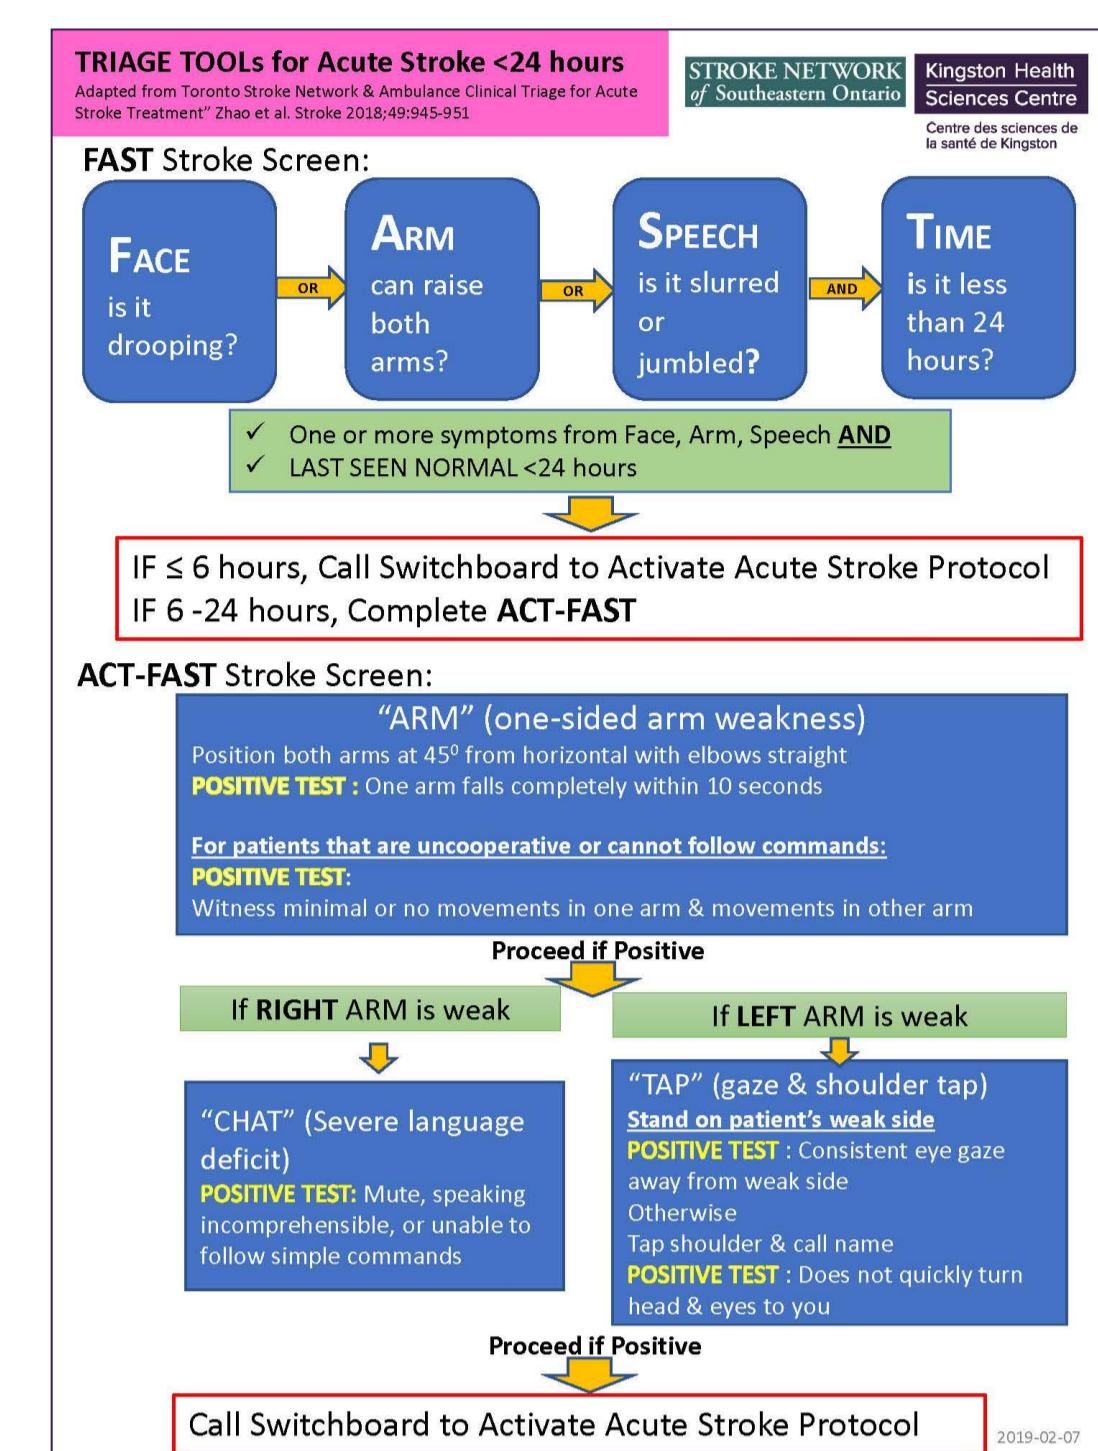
TRIAGE TOOLs for Acute Stroke <24 hours
Adapted from Toronto Stroke Network & Ambulance Clinical Triage for Acute Stroke Treatment" Zhao et al. Stroke 2018;49:945-951

STROKE NETWORK of Southeastern Ontario

Kingston Health Sciences Centre
Centre des sciences de la santé de Kingston

FAST Stroke Screen:

FACE is it drooping?

OR

ARM can raise both arms?

OR

SPEECH is it slurred or jumbled?

AND

TIME is it less than 24 hours?

✓ One or more symptoms from Face, Arm, Speech AND
✓ LAST SEEN NORMAL <24 hours

IF ≤ 6 hours, Call Switchboard to Activate Acute Stroke Protocol
IF 6 -24 hours, Complete ACT-FAST

ACT-FAST Stroke Screen:

"ARM" (one-sided arm weakness)
Position both arms at $45^0$ from horizontal with elbows straight
POSITIVE TEST : One arm falls completely within 10 seconds

For patients that are uncooperative or cannot follow commands:
POSITIVE TEST:
Witness minimal or no movements in one arm & movements in other arm

Proceed if Positive

If RIGHT ARM is weak

If LEFT ARM is weak

"CHAT" (Severe language deficit)
POSITIVE TEST: Mute, speaking incomprehensible, or unable to follow simple commands

"TAP" (gaze & shoulder tap)
Stand on patient's weak side
POSITIVE TEST : Consistent eye gaze away from weak side
Otherwise
Tap shoulder & call name
POSITIVE TEST : Does not quickly turn head & eyes to you

Proceed if Positive

Call Switchboard to Activate Acute Stroke Protocol

2019-02-07